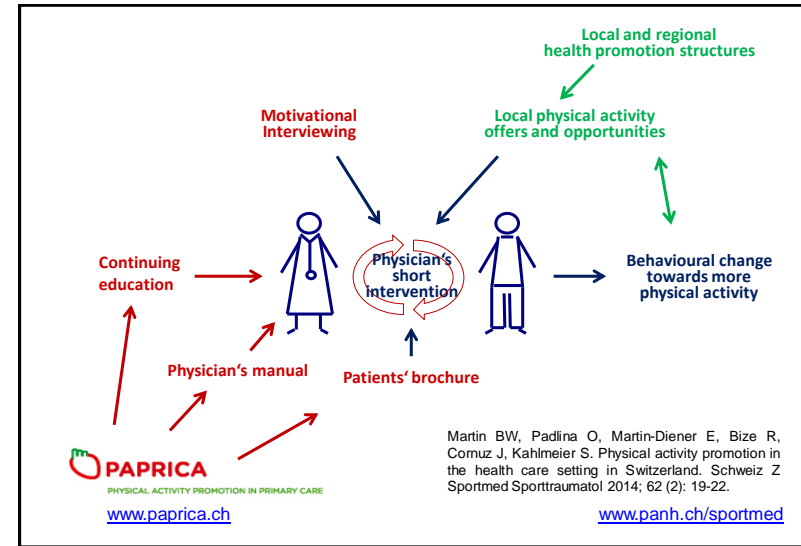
Local and regional health promotion structures

Motivational Interviewing

Local physical activity offers and opportunities

Continuing education

Physician's short intervention

Behavioural change towards more physical activity

Physician's manual

Patients' brochure

PAPRICA
PHYSICAL ACTIVITY PROMOTION IN PRIMARY CARE

Martin BW, Padlina O, Martin-Diener E, Bize R, Cornuz J, Kahlmeier S. Physical activity promotion in the health care setting in Switzerland. Schweiz Z Sportmed Sporttraumatol 2014; 62 (2): 19-22.

www.paprica.ch

www.panh.ch/sportmed